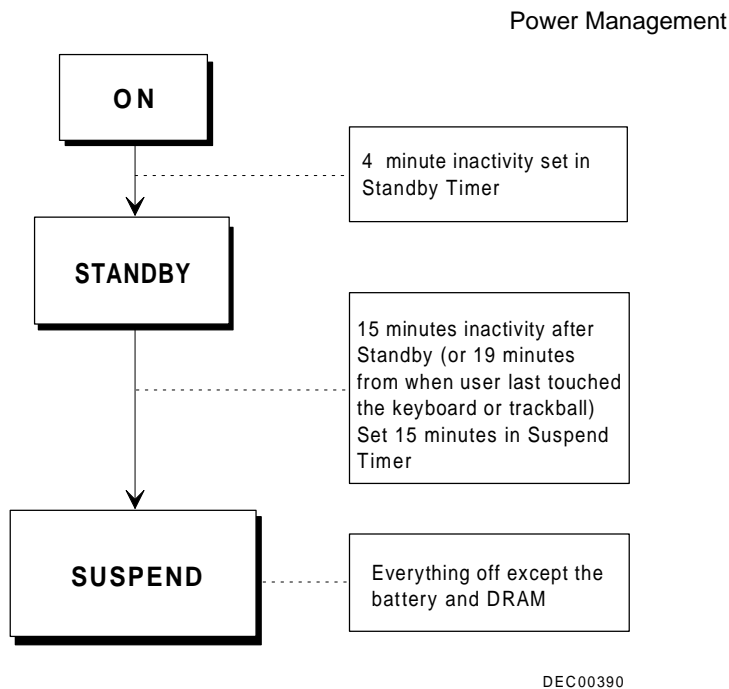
Power Management

ON

4 minute inactivity set in Standby Timer

STANDBY

15 minutes inactivity after Standby (or 19 minutes from when user last touched the keyboard or trackball) Set 15 minutes in Suspend Timer

SUSPEND

Everything off except the battery and DRAM

DEC00390